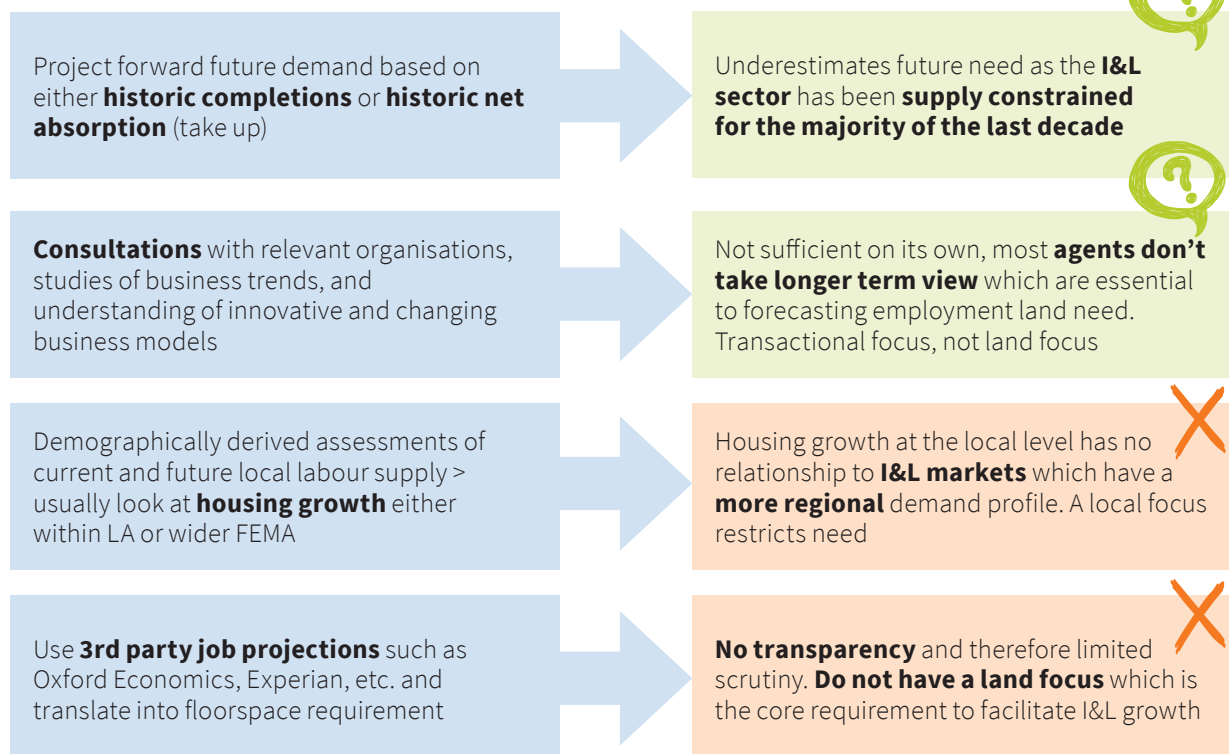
Project forward future demand based on either **historic completions** or **historic net absorption** (take up)

Underestimates future need as the **I&L sector** has been **supply constrained for the majority of the last decade**

?

**Consultations** with relevant organisations, studies of business trends, and understanding of innovative and changing business models

Not sufficient on its own, most **agents don't take longer term view** which are essential to forecasting employment land need. Transactional focus, not land focus

Demographically derived assessments of current and future local labour supply > usually look at **housing growth** either within LA or wider FEMA

Housing growth at the local level has no relationship to **I&L markets** which have a **more regional** demand profile. A local focus restricts need

Use **3rd party job projections** such as Oxford Economics, Experian, etc. and translate into floorspace requirement

**No transparency** and therefore limited scrutiny. **Do not have a land focus** which is the core requirement to facilitate I&L growth